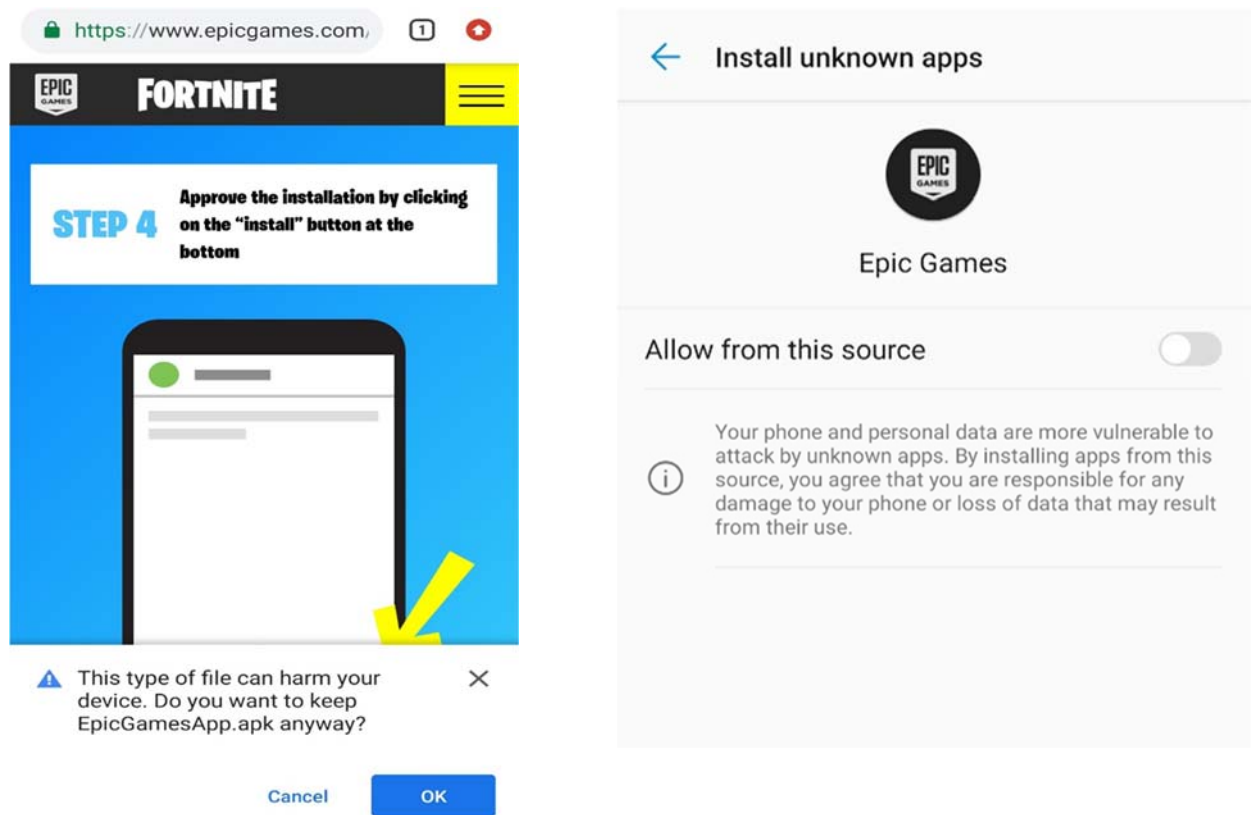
https://www.epicgames.com/

1

EPIC GAMES

FORTNITE

STEP 4

Approve the installation by clicking on the "install" button at the bottom

This type of file can harm your device. Do you want to keep EpicGamesApp.apk anyway?

Cancel

OK

Install unknown apps

EPIC GAMES

Epic Games

Allow from this source

Your phone and personal data are more vulnerable to attack by unknown apps. By installing apps from this source, you agree that you are responsible for any damage to your phone or loss of data that may result from their use.